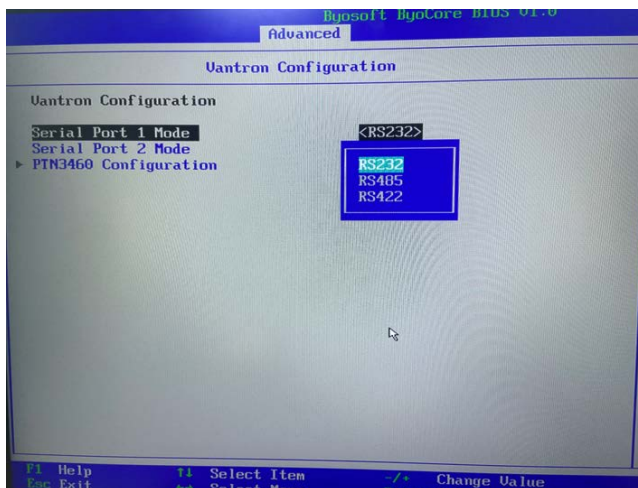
Byosoft ByoCore BIOS V1.0
Advanced

Vantron Configuration

Vantron Configuration

Serial Port 1 Mode
Serial Port 2 Mode
▸ PTN3460 Configuration

<RS232>

RS232
RS485
RS422

F1 Help
Esc Exit
↑↓ Select Item
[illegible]
-/+ Change Value